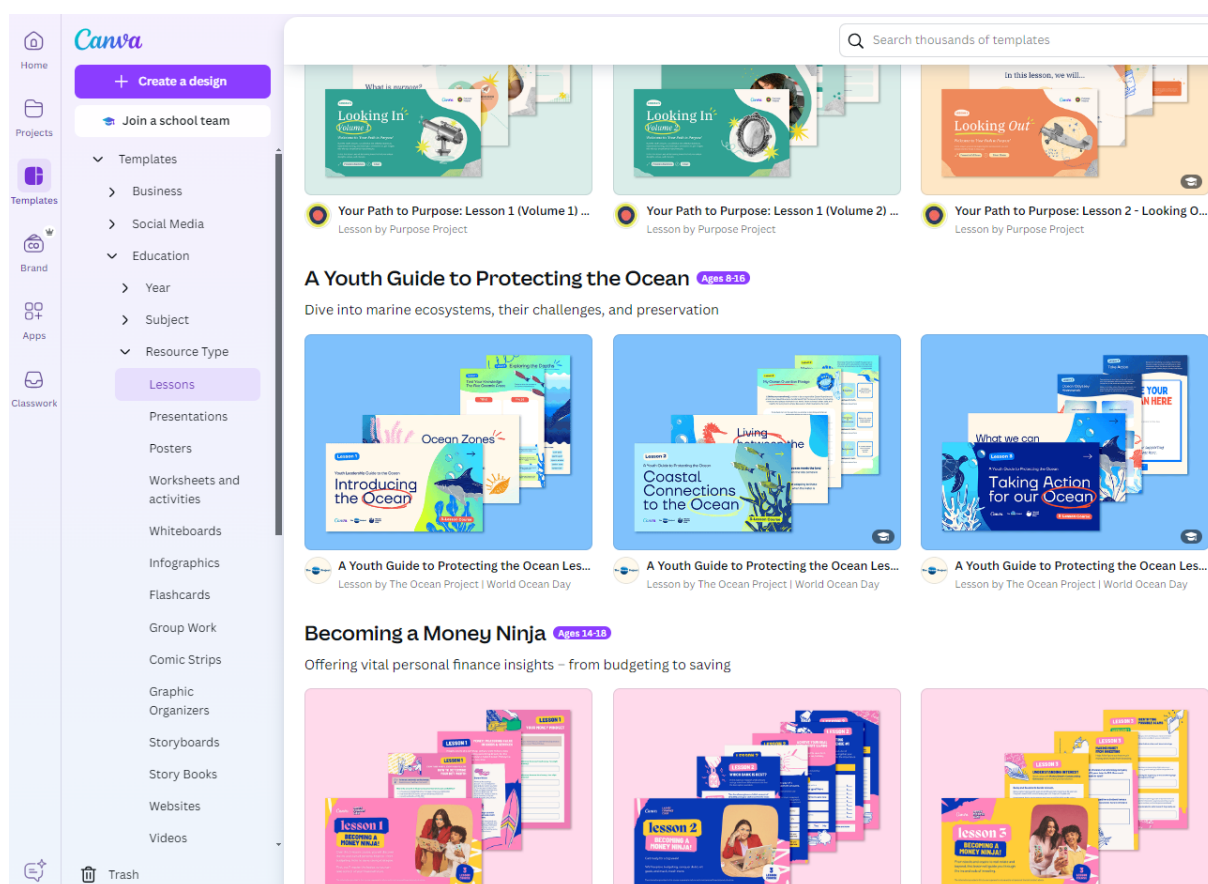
Home
Projects
Templates
Brand
Apps
Classwork

Canva
Create a design
Join a school team
Templates
Business
Social Media
Education
Year
Subject
Resource Type
Lessons
Presentations
Posters
Worksheets and activities
Whiteboards
Infographics
Flashcards
Group Work
Comic Strips
Graphic Organizers
Storyboards
Story Books
Websites
Videos
Trash

Search thousands of templates

What is purpose?
Looking In Volume 1
Looking In Volume 2
In this lesson, we will...
Looking Out

Your Path to Purpose: Lesson 1 (Volume 1) ...
Lesson by Purpose Project
Your Path to Purpose: Lesson 1 (Volume 2) ...
Lesson by Purpose Project
Your Path to Purpose: Lesson 2 - Looking O...
Lesson by Purpose Project

A Youth Guide to Protecting the Ocean Ages 8-16
Dive into marine ecosystems, their challenges, and preservation

Ocean Zones
Lesson 1
Introducing the Ocean
Living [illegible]
Lesson 2
Coastal Connections to the Ocean
What we can
Taking Action for our Ocean
YOUR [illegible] HERE

A Youth Guide to Protecting the Ocean Les...
Lesson by The Ocean Project | World Ocean Day
A Youth Guide to Protecting the Ocean Les...
Lesson by The Ocean Project | World Ocean Day
A Youth Guide to Protecting the Ocean Les...
Lesson by The Ocean Project | World Ocean Day

Becoming a Money Ninja Ages 14-18
Offering vital personal finance insights – from budgeting to saving

lesson 1
BECOMING A MONEY NINJA!
lesson 2
BECOMING A MONEY NINJA!
lesson 3
BECOMING A MONEY NINJA!